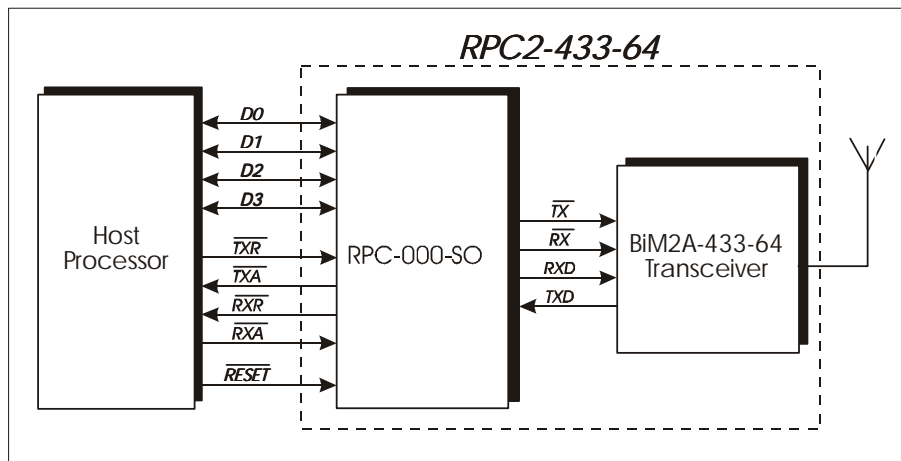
RPC2-433-64

Host Processor

D0
D1
D2
D3
$\overline{TXR}$
$\overline{TXA}$
$\overline{RXR}$
$\overline{RXA}$
$\overline{RESET}$

RPC-000-SO

$\overline{TX}$
$\overline{RX}$
RXD
TXD

BiM2A-433-64 Transceiver